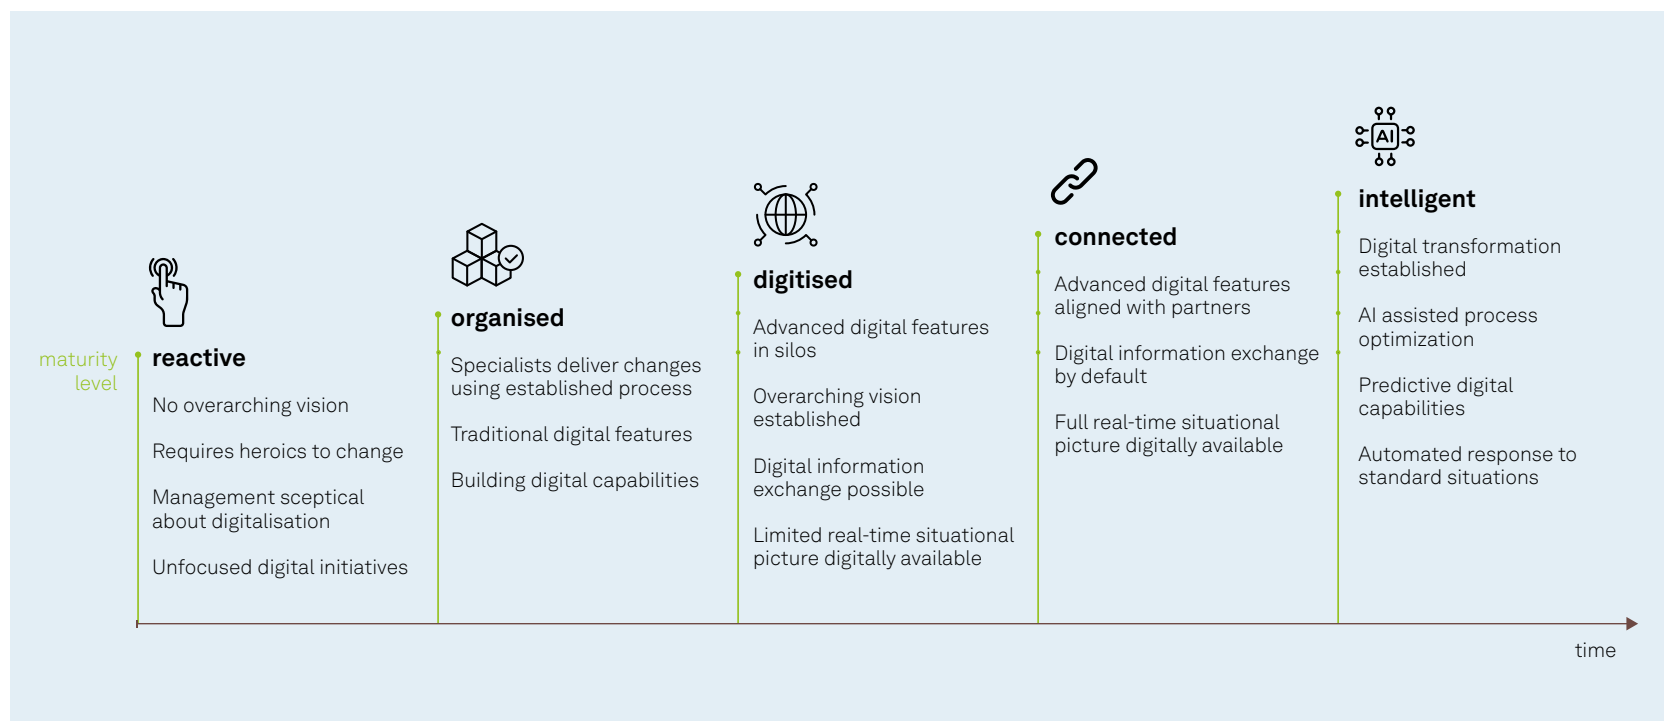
AI

maturity level

reactive

No overarching vision

Requires heroics to change

Management sceptical about digitalisation

Unfocused digital initiatives

organised

Specialists deliver changes using established process

Traditional digital features

Building digital capabilities

digitised

Advanced digital features in silos

Overarching vision established

Digital information exchange possible

Limited real-time situational picture digitally available

connected

Advanced digital features aligned with partners

Digital information exchange by default

Full real-time situational picture digitally available

intelligent

Digital transformation established

AI assisted process optimization

Predictive digital capabilities

Automated response to standard situations

time